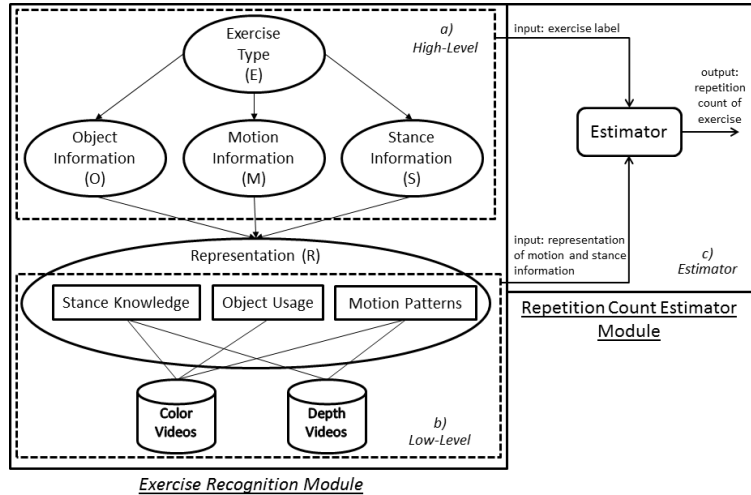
a) High-Level

Exercise Type (E)

Object Information (O)

Motion Information (M)

Stance Information (S)

Representation (R)

Stance Knowledge

Object Usage

Motion Patterns

Color Videos

Depth Videos

b) Low-Level

Exercise Recognition Module

input: exercise label

output: repetition count of exercise

Estimator

input: representation of motion and stance information

c) Estimator

Repetition Count Estimator Module